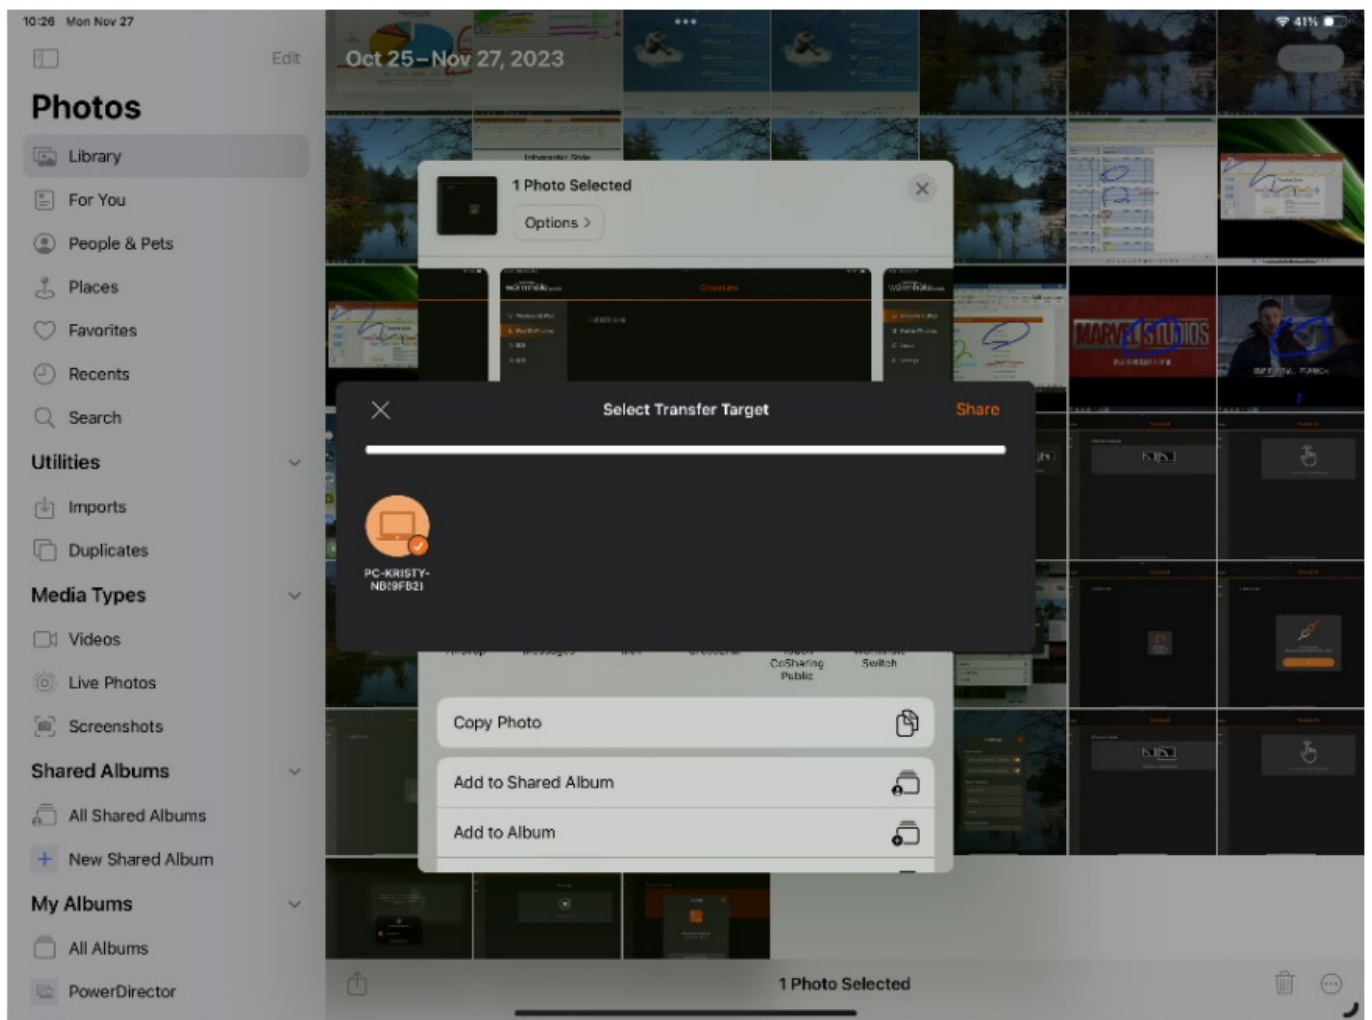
10:26 Mon Nov 27

41%

Edit

Photos

Library

For You

People & Pets

Places

Favorites

Recents

Search

Utilities

Imports

Duplicates

Media Types

Videos

Live Photos

Screenshots

Shared Albums

All Shared Albums

New Shared Album

My Albums

All Albums

PowerDirector

Oct 25 – Nov 27, 2023

1 Photo Selected

Options >

Select Transfer Target

Share

PC-KRISTY-NB19FB21

CoSharing Public

Switch

Copy Photo

Add to Shared Album

Add to Album

1 Photo Selected